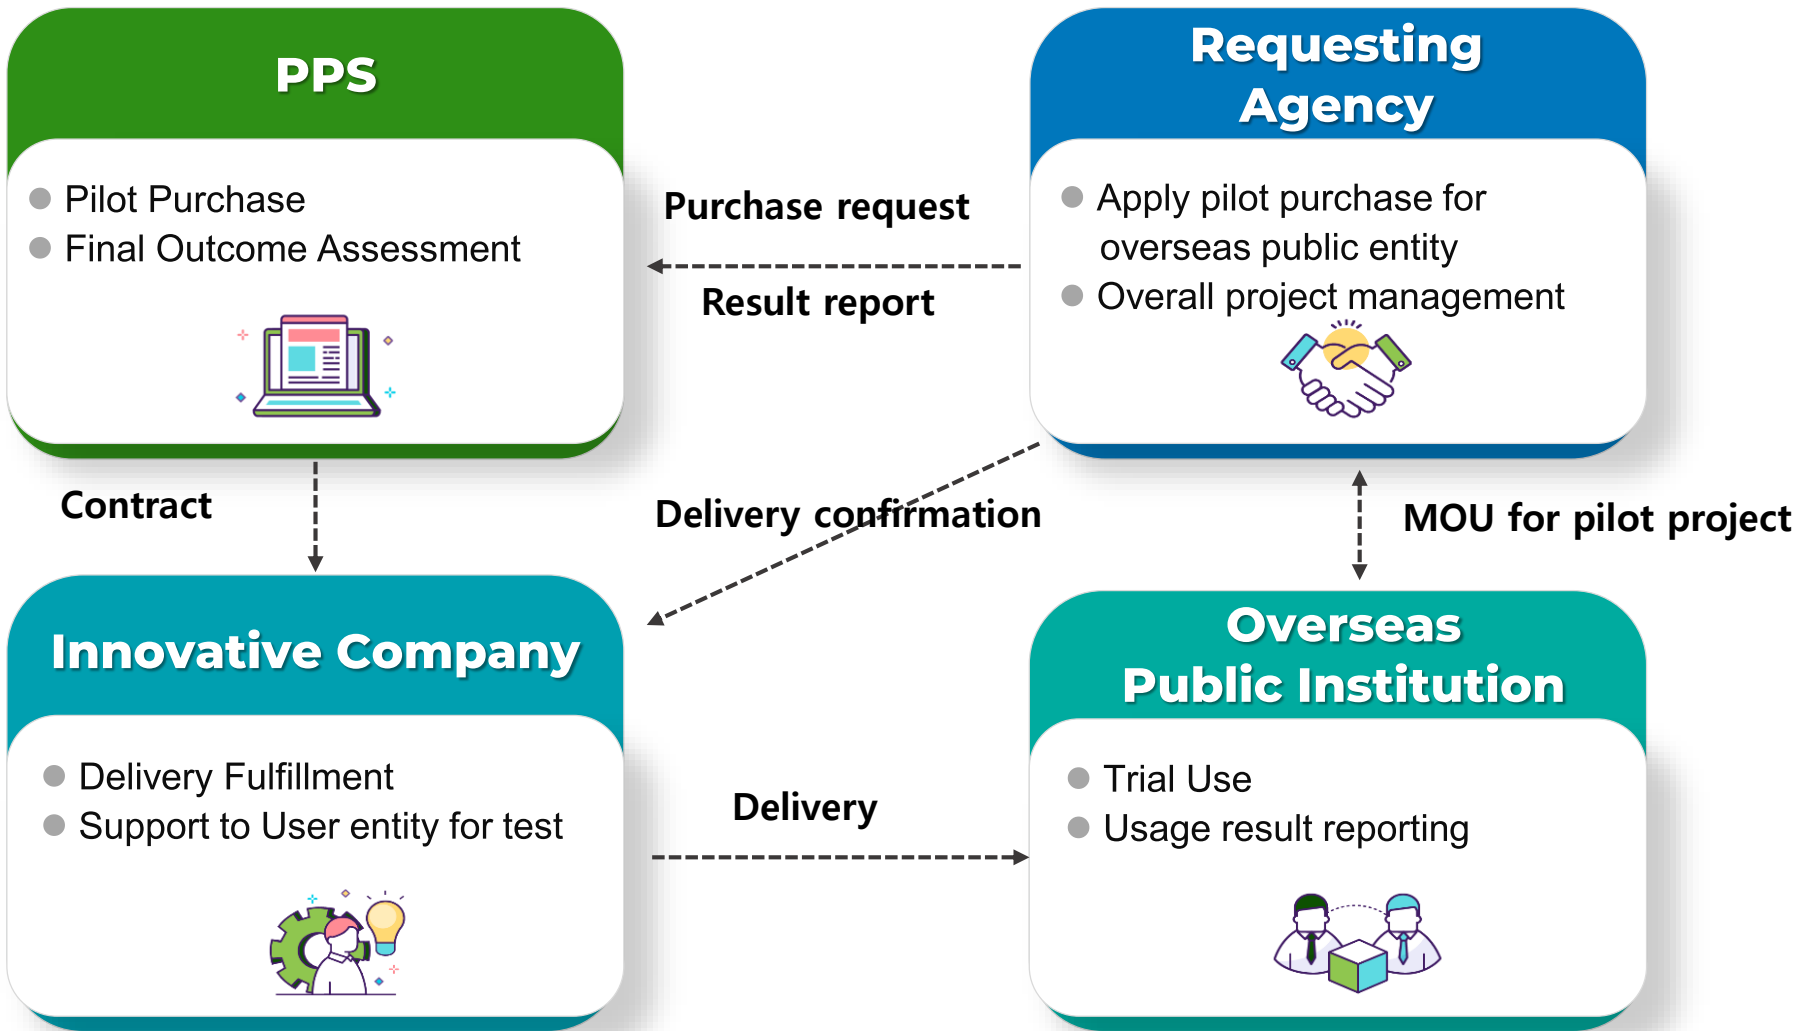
PPS

Pilot Purchase
Final Outcome Assessment

Requesting Agency

Apply pilot purchase for overseas public entity
Overall project management

Purchase request

Result report

Contract

Delivery confirmation

MOU for pilot project

Innovative Company

Delivery Fulfillment
Support to User entity for test

Overseas Public Institution

Trial Use
Usage result reporting

Delivery